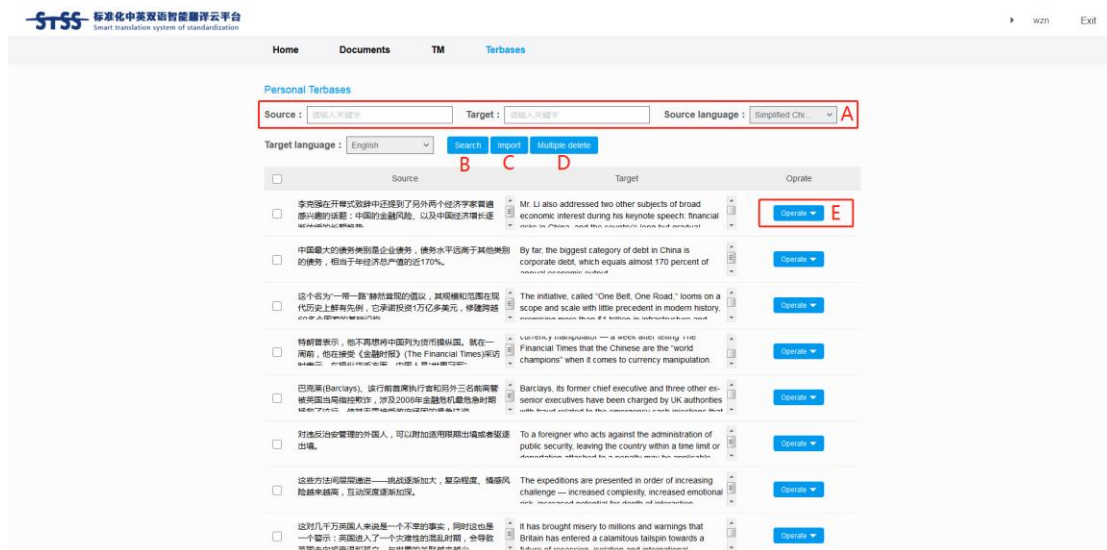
STSS 标准化中英双语智能翻译云平台
Smart translation system of standardization

wzn Exit

Home Documents TM Terbases

Personal Terbases

Source : 请输入关键字 Target : 请输入关键字 Source language : Simplified Chi... A

Target language : English Search Import Multiple delete

B C D

| | Source | Target | Oprate |
|---|---|---|---|
| | 李克强在开幕式致辞中还提到了另外两个经济学家普遍感兴趣的话题：中国的金融风险，以及中国经济增长逐渐放缓的长期趋势 | Mr. Li also addressed two other subjects of broad economic interest during his keynote speech: financial risks in China, and the country's long but gradual | Operate E |
| | 中国最大的债务类别是企业债务，债务水平远高于其他类别的债务，相当于年经济总产值的近170%。 | By far, the biggest category of debt in China is corporate debt, which equals almost 170 percent of annual economic output | Operate |
| | 这个名为"一带一路"赫然耸现的倡议，其规模和范围在现代历史上鲜有先例，它承诺投资1万亿多美元，修建跨越60多个国家的基础设施 | The initiative, called "One Belt, One Road," looms on a scope and scale with little precedent in modern history, promising more than $1 trillion in infrastructure and | Operate |
| | 特朗普表示，他不再想将中国列为货币操纵国。就在一周前，他在接受《金融时报》(The Financial Times)采访时表示，在操纵货币方面，中国人是"世界冠军" | currency manipulator — a week after telling The Financial Times that the Chinese are the "world champions" when it comes to currency manipulation. | Operate |
| | 巴克莱(Barclays)、该行前首席执行官和另外三名前高管被英国当局指控欺诈，涉及2008年金融危机最危急时期获取了注资，使其无需接受政府援助的紧急注资 | Barclays, its former chief executive and three other ex-senior executives have been charged by UK authorities with fraud related to the emergency cash injections that | Operate |
| | 对违反治安管理的外国人，可以附加适用限期出境或者驱逐出境。 | To a foreigner who acts against the administration of public security, leaving the country within a time limit or deportation attached to a penalty may be applicable | Operate |
| | 这些方法间层层递进——挑战逐渐加大，复杂程度、情感风险越来越高，互动深度逐渐加深。 | The expeditions are presented in order of increasing challenge — increased complexity, increased emotional risk, increased potential for depth of interaction | Operate |
| | 这对几千万英国人来说是一个不幸的事实，同时这也是一个警示：英国进入了一个灾难性的混乱时期，会导致英国走向经济衰退和孤立，与世界的关联越来越少 | It has brought misery to millions and warnings that Britain has entered a calamitous tailspin towards a future of recession, isolation and international | Operate |